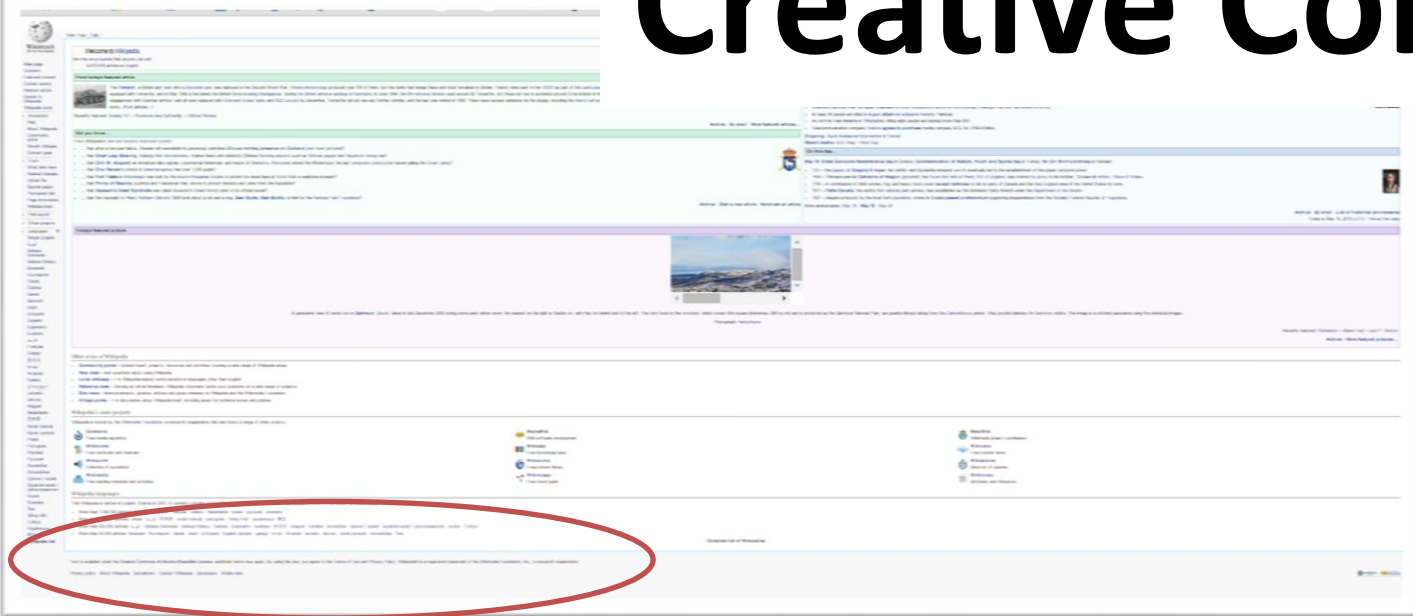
Creative Co

Welcome to Wikipedia,

From today's featured article

Did you know...

In the news

On this day...

Today's featured picture

Other areas of Wikipedia

Wikipedia's sister projects

Wikipedia languages

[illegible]